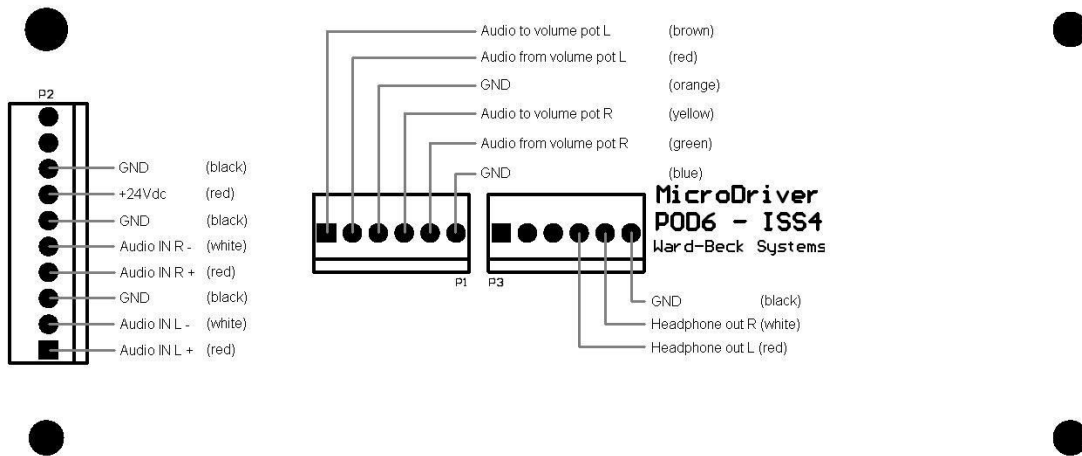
Audio to volume pot L (brown)
Audio from volume pot L (red)
GND (orange)
Audio to volume pot R (yellow)
Audio from volume pot R (green)
GND (blue)

P2
GND (black)
+24Vdc (red)
GND (black)
Audio IN R - (white)
Audio IN R + (red)
GND (black)
Audio IN L - (white)
Audio IN L + (red)

MicroDriver
POD6 - ISS4
Ward-Beck Systems

P1 P3

GND (black)
Headphone out R (white)
Headphone out L (red)